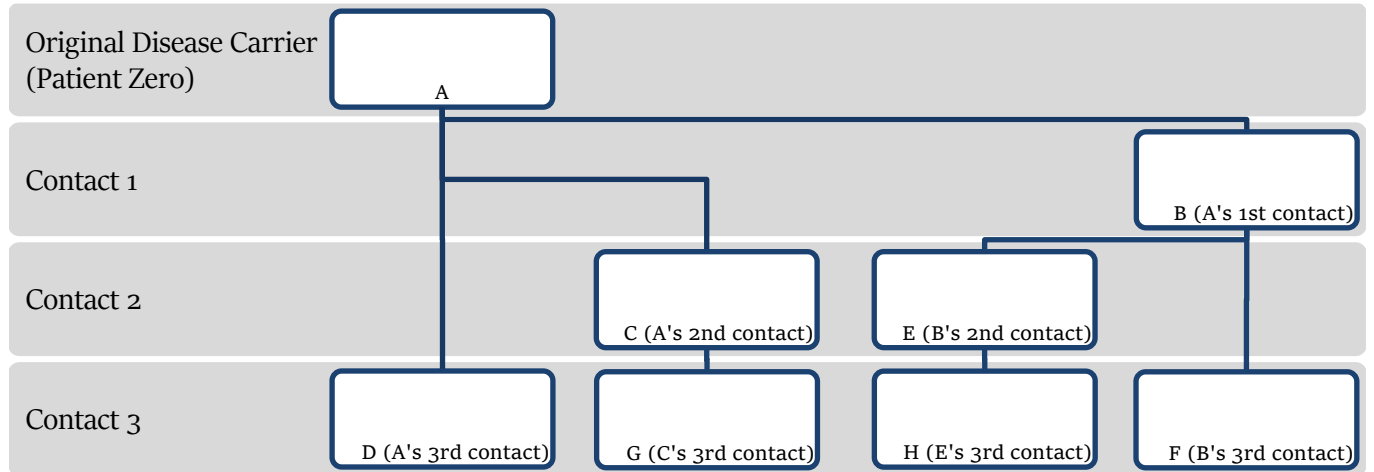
Original Disease Carrier (Patient Zero)

A

Contact 1

B (A's 1st contact)

Contact 2

C (A's 2nd contact)

E (B's 2nd contact)

Contact 3

D (A's 3rd contact)

G (C's 3rd contact)

H (E's 3rd contact)

F (B's 3rd contact)